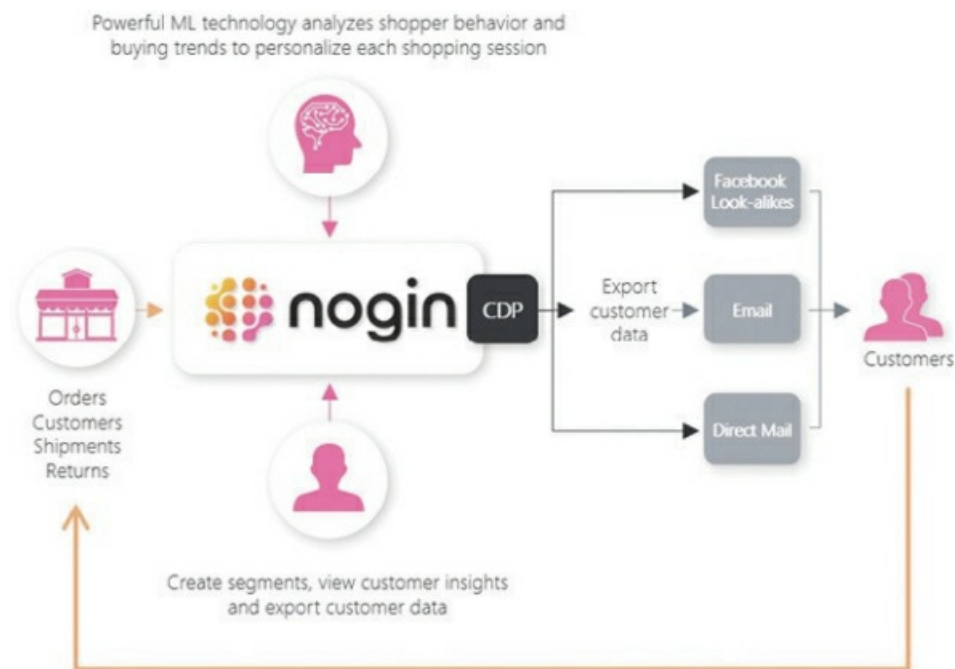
Powerful ML technology analyzes shopper behavior and buying trends to personalize each shopping session

nogin

CDP

Export customer data

Facebook Look-alikes

Email

Direct Mail

Customers

Orders
Customers
Shipments
Returns

Create segments, view customer insights and export customer data